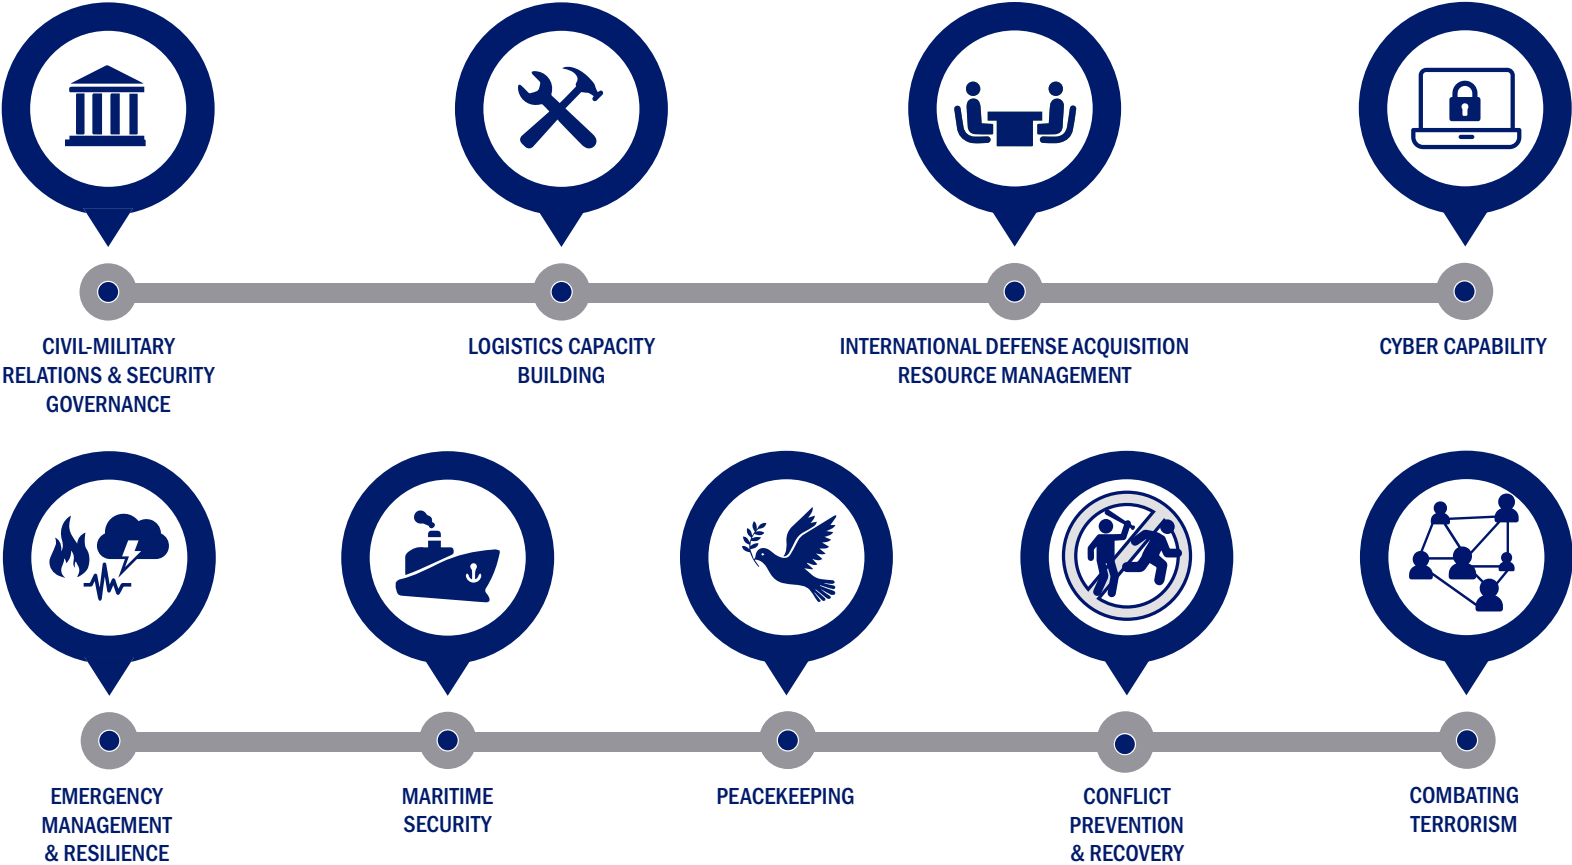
CIVIL-MILITARY RELATIONS & SECURITY GOVERNANCE

LOGISTICS CAPACITY BUILDING

INTERNATIONAL DEFENSE ACQUISITION RESOURCE MANAGEMENT

CYBER CAPABILITY

EMERGENCY MANAGEMENT & RESILIENCE

MARITIME SECURITY

PEACEKEEPING

CONFLICT PREVENTION & RECOVERY

COMBATING TERRORISM